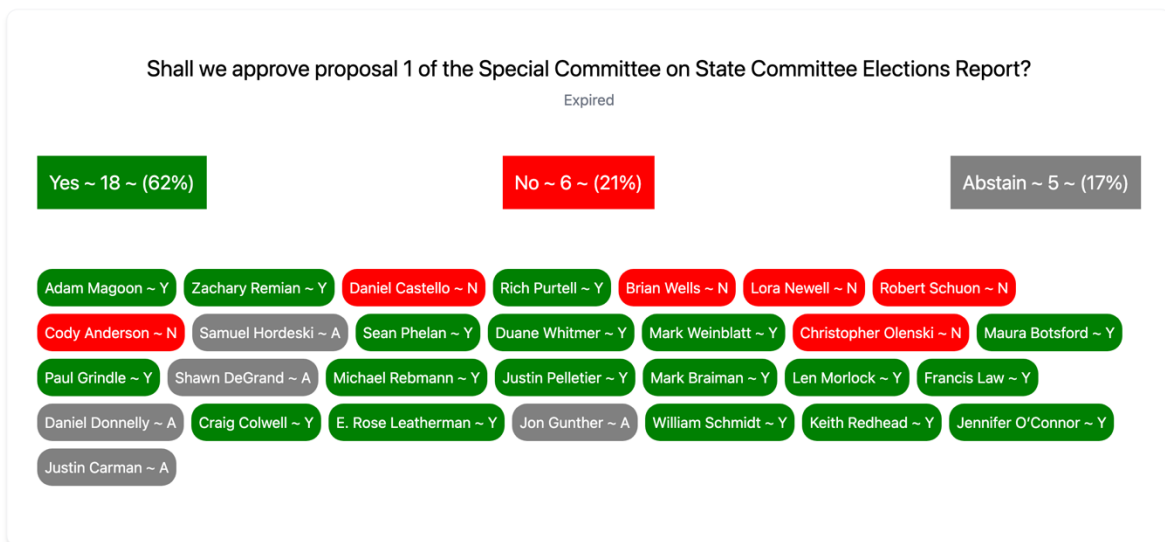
Shall we approve proposal 1 of the Special Committee on State Committee Elections Report?

Expired

Yes ~ 18 ~ (62%)

No ~ 6 ~ (21%)

Abstain ~ 5 ~ (17%)

Adam Magoon ~ Y
Zachary Remian ~ Y
Daniel Castello ~ N
Rich Purtell ~ Y
Brian Wells ~ N
Lora Newell ~ N
Robert Schuon ~ N
Cody Anderson ~ N
Samuel Hordeski ~ A
Sean Phelan ~ Y
Duane Whitmer ~ Y
Mark Weinblatt ~ Y
Christopher Olenski ~ N
Maura Botsford ~ Y
Paul Grindle ~ Y
Shawn DeGrand ~ A
Michael Rebmann ~ Y
Justin Pelletier ~ Y
Mark Braiman ~ Y
Len Morlock ~ Y
Francis Law ~ Y
Daniel Donnelly ~ A
Craig Colwell ~ Y
E. Rose Leatherman ~ Y
Jon Gunther ~ A
William Schmidt ~ Y
Keith Redhead ~ Y
Jennifer O'Connor ~ Y
Justin Carman ~ A